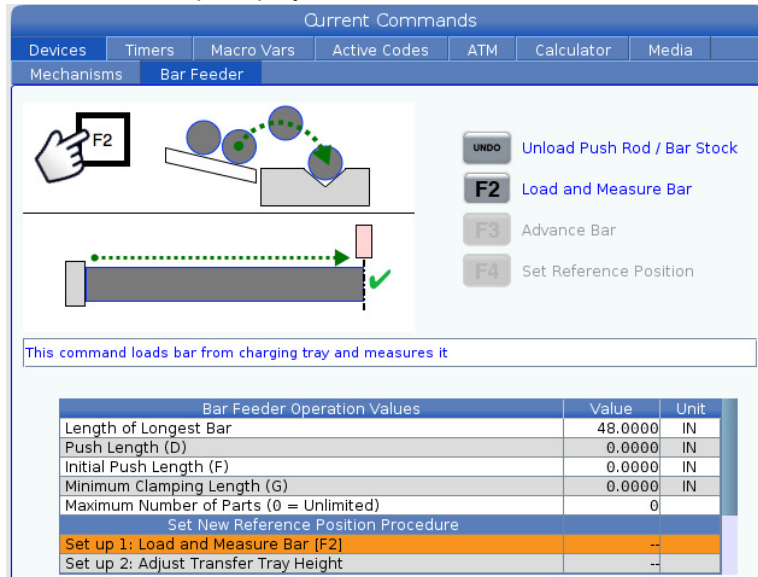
Current Commands

Devices | Timers | Macro Vars | Active Codes | ATM | Calculator | Media

Mechanisms | Bar Feeder

F2

UNDO Unload Push Rod / Bar Stock

F2 Load and Measure Bar

F3 Advance Bar

F4 Set Reference Position

This command loads bar from charging tray and measures it

| Bar Feeder Operation Values | Value | Unit |
|---|---|---|
| Length of Longest Bar | 48.0000 | IN |
| Push Length (D) | 0.0000 | IN |
| Initial Push Length (F) | 0.0000 | IN |
| Minimum Clamping Length (G) | 0.0000 | IN |
| Maximum Number of Parts (0 = Unlimited) | 0 | |
| Set New Reference Position Procedure | | |
| Set up 1: Load and Measure Bar [F2] | -- | |
| Set up 2: Adjust Transfer Tray Height | -- | |